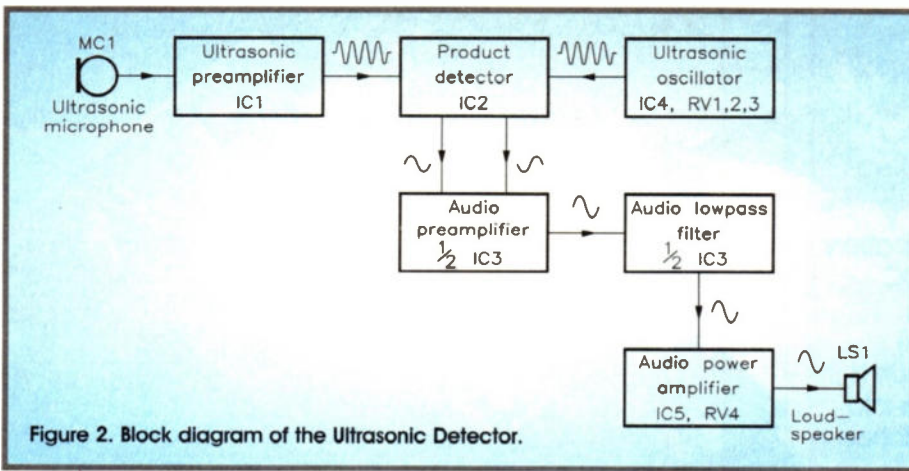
MC1

Ultrasonic microphone

Ultrasonic preamplifier IC1

Product detector IC2

Ultrasonic oscillator IC4, RV1,2,3

Audio preamplifier $\frac{1}{2}$ IC3

Audio lowpass filter $\frac{1}{2}$ IC3

Audio power amplifier IC5, RV4

LS1

Loud-speaker

Figure 2. Block diagram of the Ultrasonic Detector.